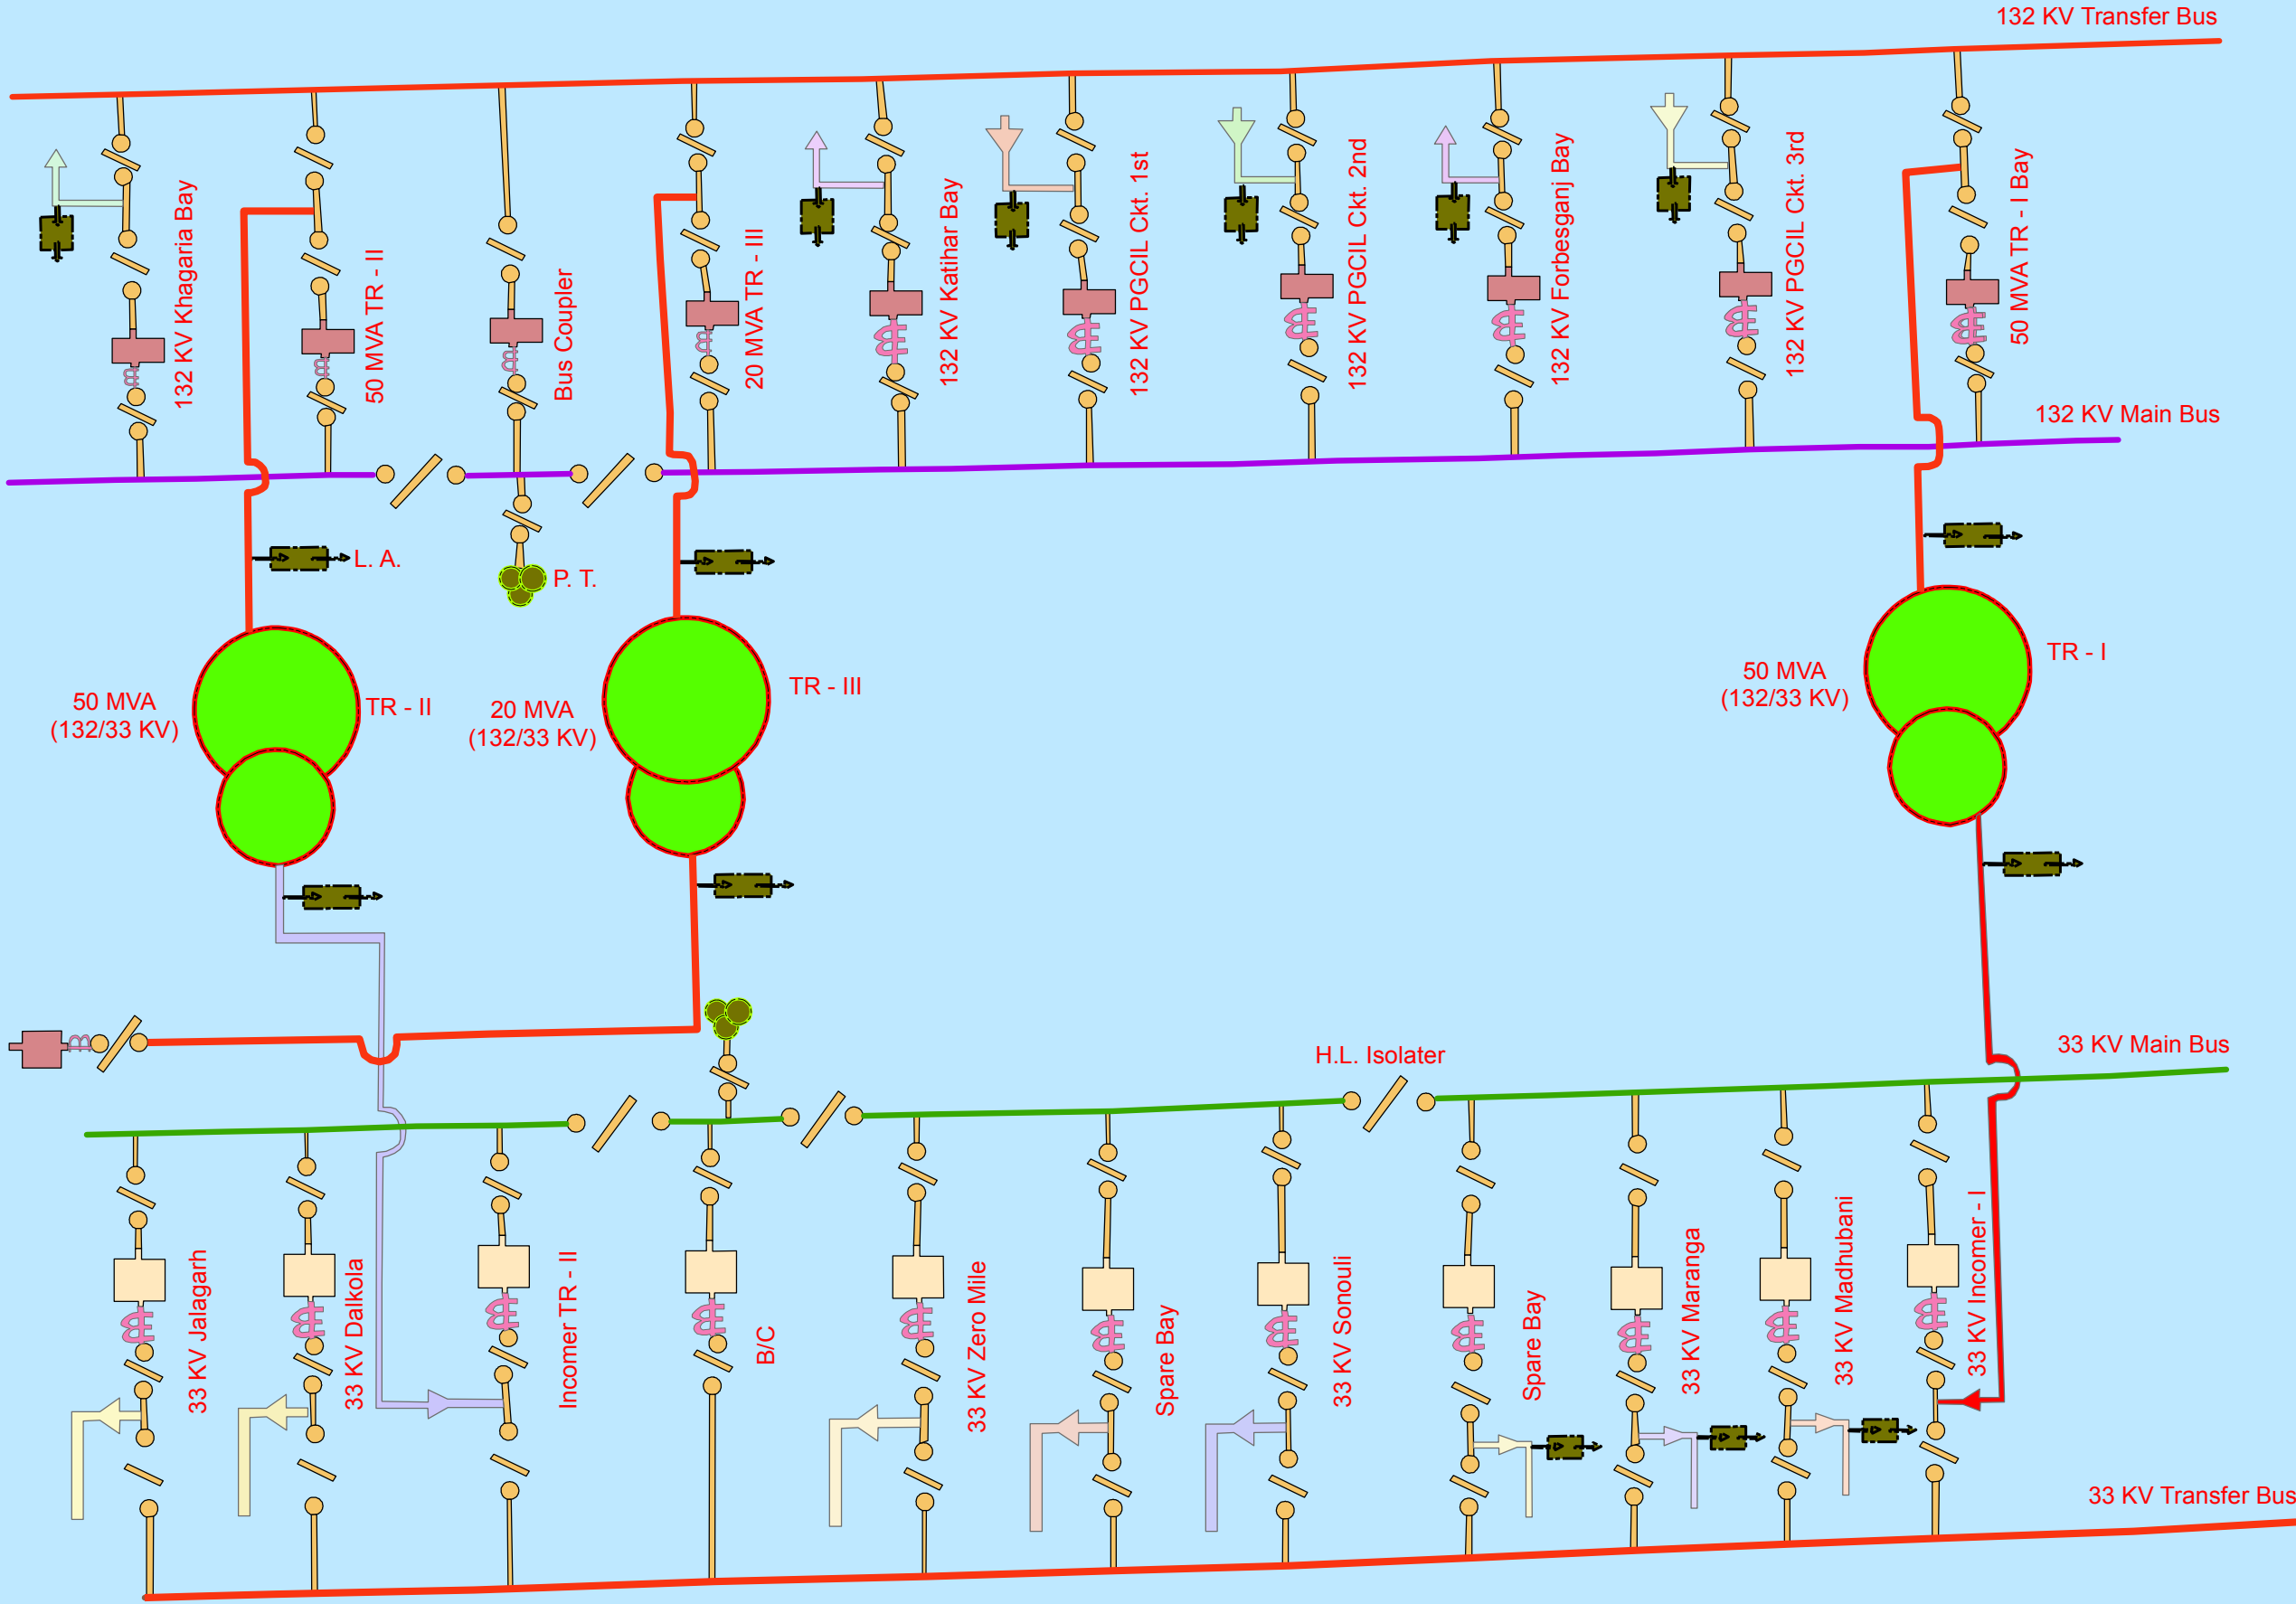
132 KV Transfer Bus

132 KV Khagaria Bay

50 MVA TR - II

Bus Coupler

20 MVA TR - III

132 KV Katihar Bay

132 KV PGCIL Ckt. 1st

132 KV PGCIL Ckt. 2nd

132 KV Forbesganj Bay

132 KV PGCIL Ckt. 3rd

50 MVA TR - I Bay

132 KV Main Bus

L. A.

P. T.

50 MVA (132/33 KV)

TR - II

20 MVA (132/33 KV)

TR - III

50 MVA (132/33 KV)

TR - I

H.L. Isolater

33 KV Main Bus

33 KV Jalagarh

33 KV Dalkola

Incomer TR - II

B/C

33 KV Zero Mile

Spare Bay

33 KV Sonouli

Spare Bay

33 KV Maranga

33 KV Madhubani

33 KV Incomer - I

33 KV Transfer Bus